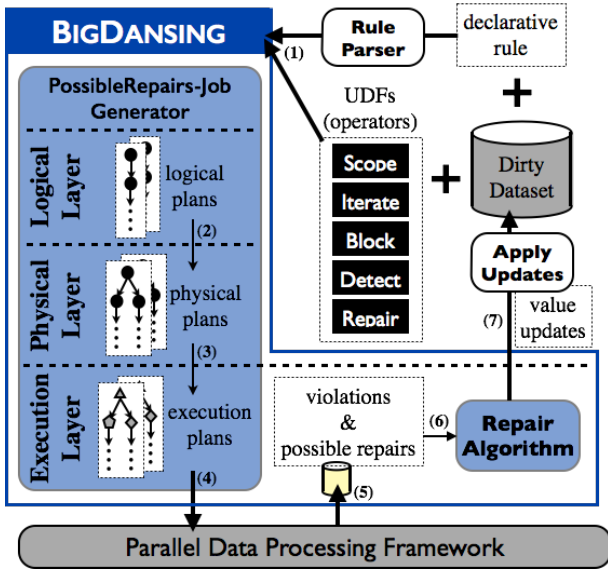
BIGDANSING

Rule Parser

declarative rule

(1)

UDFs (operators)

Scope

Iterate

Block

Detect

Repair

+

+

Dirty Dataset

Apply Updates

value updates

(7)

PossibleRepairs-Job Generator

Logical Layer

logical plans

(2)

Physical Layer

physical plans

(3)

Execution Layer

execution plans

(4)

violations & possible repairs

(6)

Repair Algorithm

(5)

Parallel Data Processing Framework